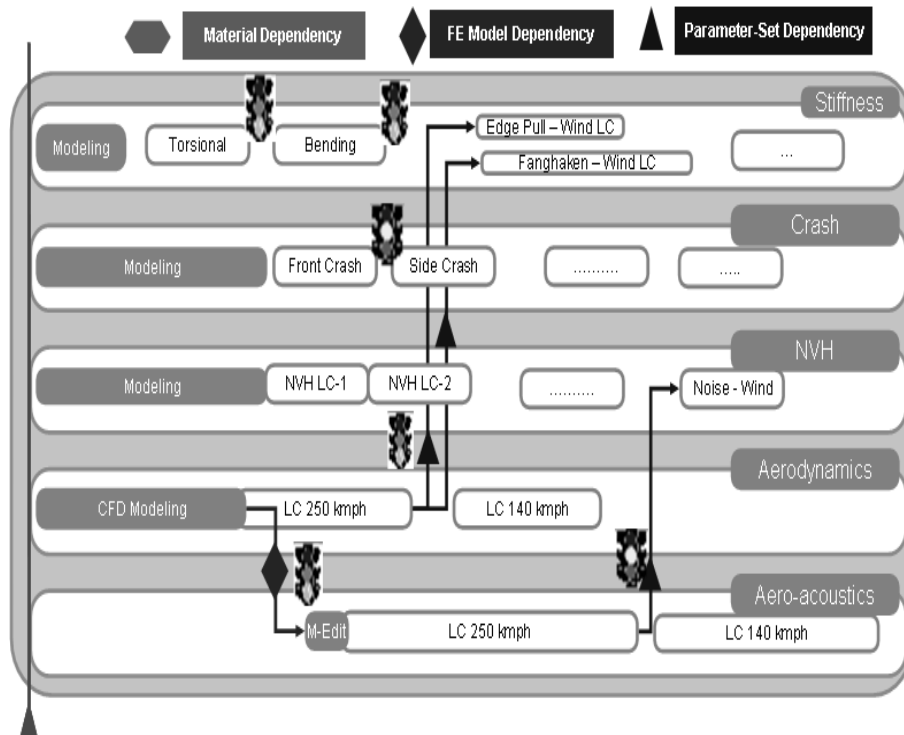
Material Dependency

FE Model Dependency

Parameter-Set Dependency

Stiffness

Modeling

Torsional

Bending

Edge Pull – Wind LC

Fanghaken – Wind LC

...

Crash

Modeling

Front Crash

Side Crash

..........

.....

NVH

Modeling

NVH LC-1

NVH LC-2

..........

Noise - Wind

Aerodynamics

CFD Modeling

LC 250 kmph

LC 140 kmph

Aero-acoustics

M-Edit

LC 250 kmph

LC 140 kmph